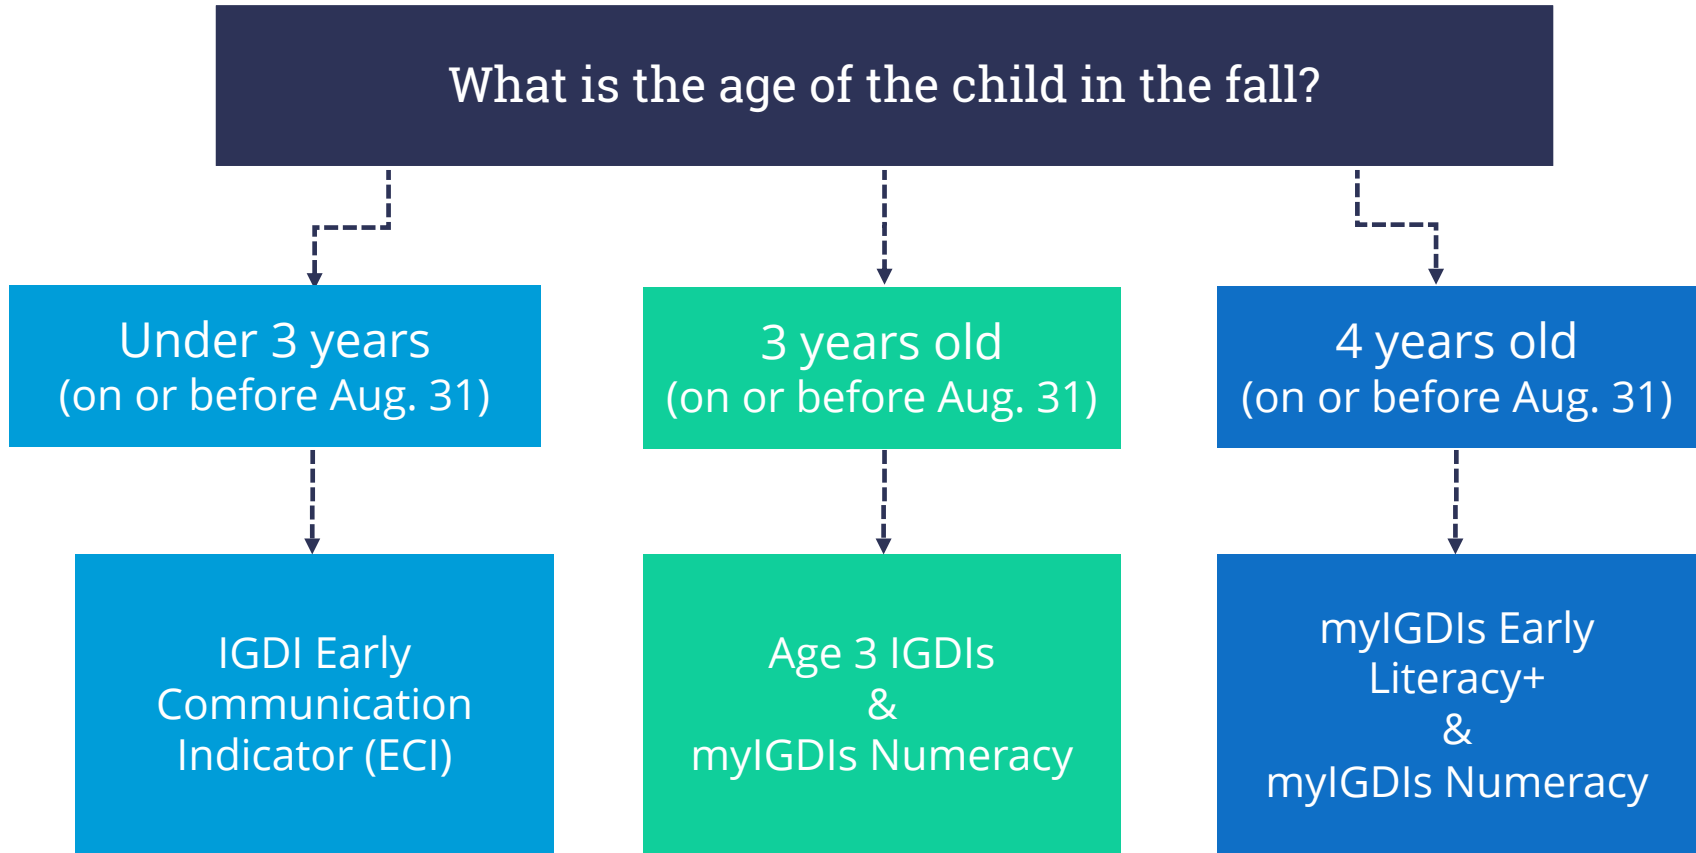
What is the age of the child in the fall?

Under 3 years
(on or before Aug. 31)

3 years old
(on or before Aug. 31)

4 years old
(on or before Aug. 31)

IGDI Early Communication Indicator (ECI)

Age 3 IGDIs
&
myIGDIs Numeracy

myIGDIs Early Literacy+
&
myIGDIs Numeracy